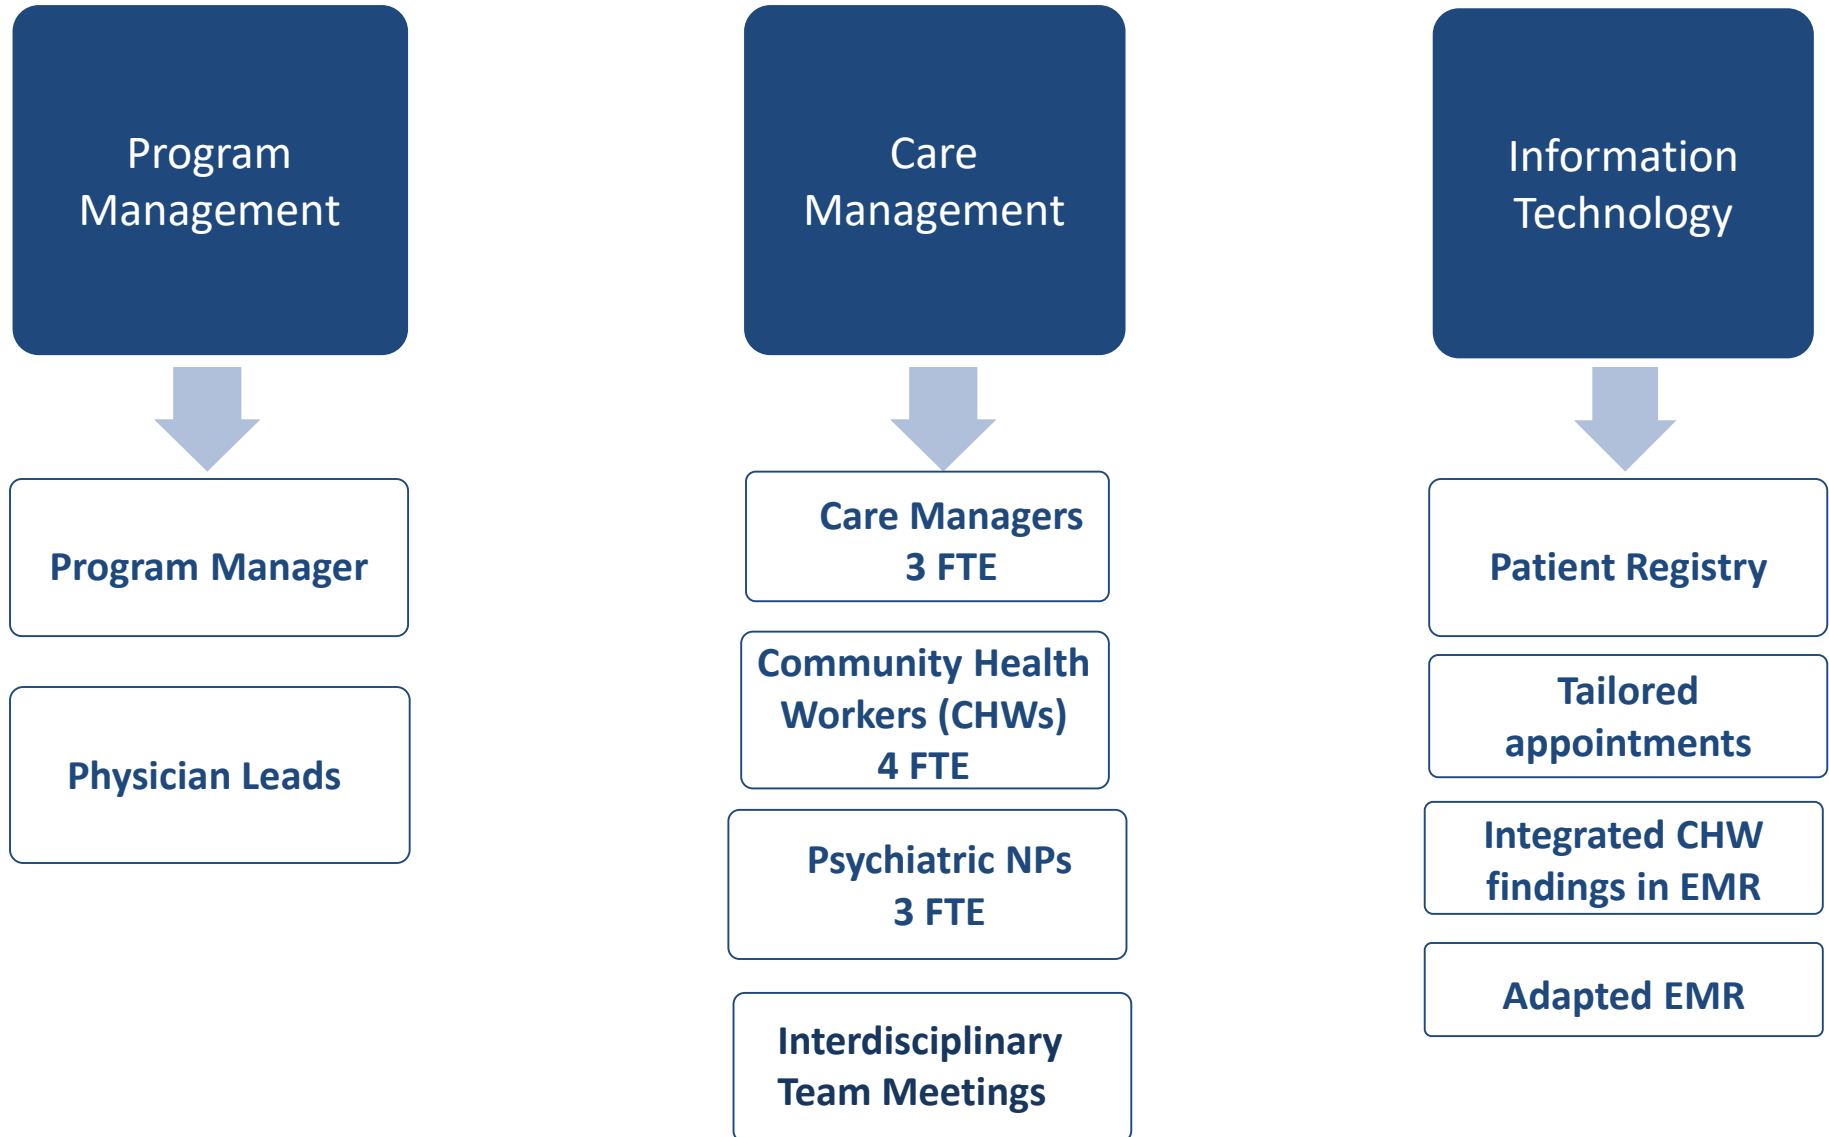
Program Management

Program Manager

Physician Leads

Care Management

Care Managers 3 FTE

Community Health Workers (CHWs) 4 FTE

Psychiatric NPs 3 FTE

Interdisciplinary Team Meetings

Information Technology

Patient Registry

Tailored appointments

Integrated CHW findings in EMR

Adapted EMR